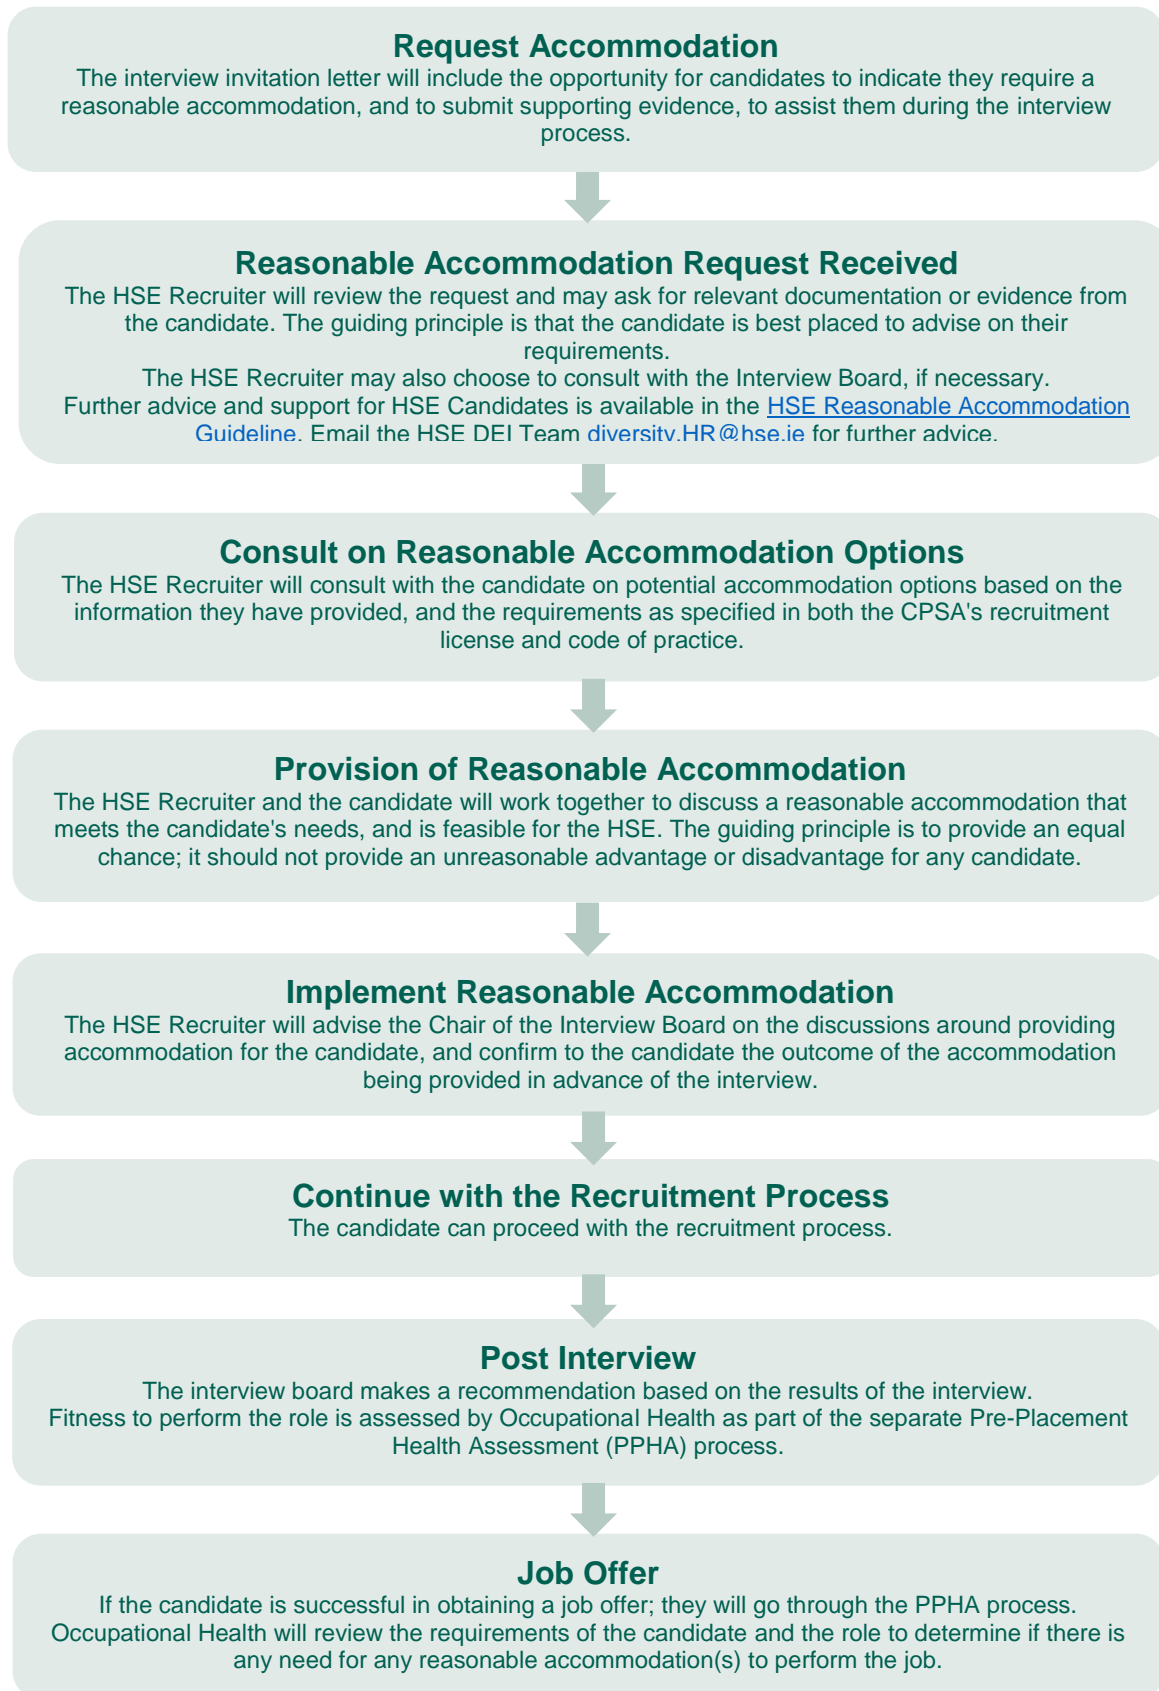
Request Accommodation
The interview invitation letter will include the opportunity for candidates to indicate they require a reasonable accommodation, and to submit supporting evidence, to assist them during the interview process.

Reasonable Accommodation Request Received
The HSE Recruiter will review the request and may ask for relevant documentation or evidence from the candidate. The guiding principle is that the candidate is best placed to advise on their requirements.
The HSE Recruiter may also choose to consult with the Interview Board, if necessary.
Further advice and support for HSE Candidates is available in the HSE Reasonable Accommodation Guideline. Email the HSE DEI Team diversity.HR@hse.ie for further advice.

Consult on Reasonable Accommodation Options
The HSE Recruiter will consult with the candidate on potential accommodation options based on the information they have provided, and the requirements as specified in both the CPSA's recruitment license and code of practice.

Provision of Reasonable Accommodation
The HSE Recruiter and the candidate will work together to discuss a reasonable accommodation that meets the candidate's needs, and is feasible for the HSE. The guiding principle is to provide an equal chance; it should not provide an unreasonable advantage or disadvantage for any candidate.

Implement Reasonable Accommodation
The HSE Recruiter will advise the Chair of the Interview Board on the discussions around providing accommodation for the candidate, and confirm to the candidate the outcome of the accommodation being provided in advance of the interview.

Continue with the Recruitment Process
The candidate can proceed with the recruitment process.

Post Interview
The interview board makes a recommendation based on the results of the interview.
Fitness to perform the role is assessed by Occupational Health as part of the separate Pre-Placement Health Assessment (PPHA) process.

Job Offer
If the candidate is successful in obtaining a job offer; they will go through the PPHA process.
Occupational Health will review the requirements of the candidate and the role to determine if there is any need for any reasonable accommodation(s) to perform the job.